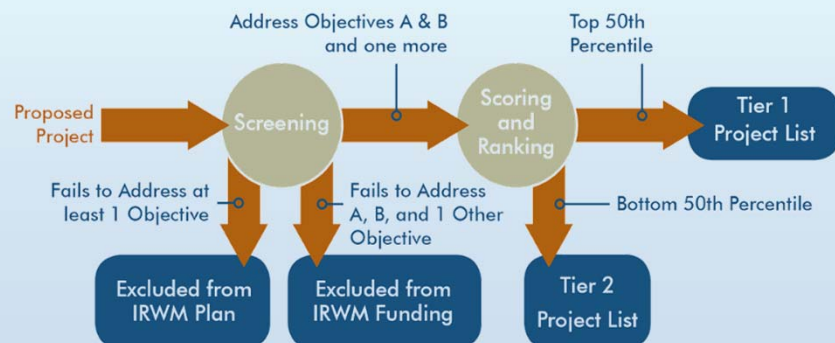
Address Objectives A & B and one more

Top 50th Percentile

Proposed Project

Screening

Scoring and Ranking

Tier 1 Project List

Fails to Address at least 1 Objective

Fails to Address A, B, and 1 Other Objective

Bottom 50th Percentile

Excluded from IRWM Plan

Excluded from IRWM Funding

Tier 2 Project List